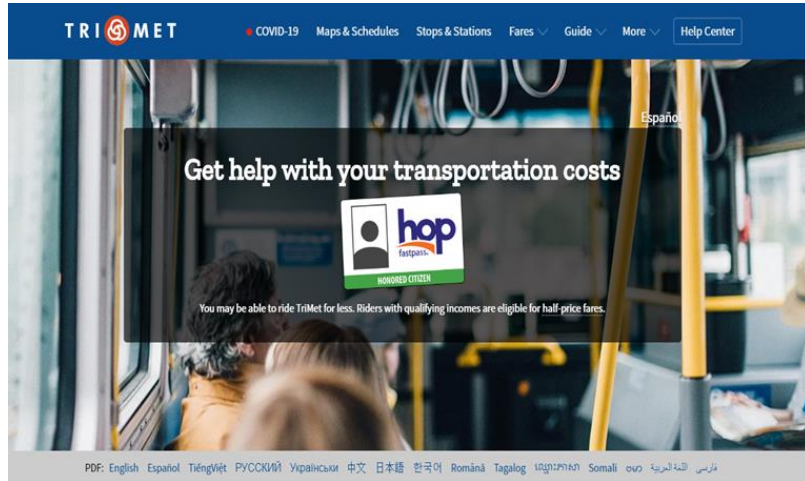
TRI MET

COVID-19 Maps & Schedules Stops & Stations Fares Guide More Help Center

Español

Get help with your transportation costs

hop fastpass

HONORED CITIZEN

You may be able to ride TriMet for less. Riders with qualifying incomes are eligible for half-price fares.

PDF: English Español TiếngViệt PYCCKИЙ Українськи 中文 日本語 한국어 Română Tagalog ភាសាខ្មែរ Somali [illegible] اللغة العربية فارسی